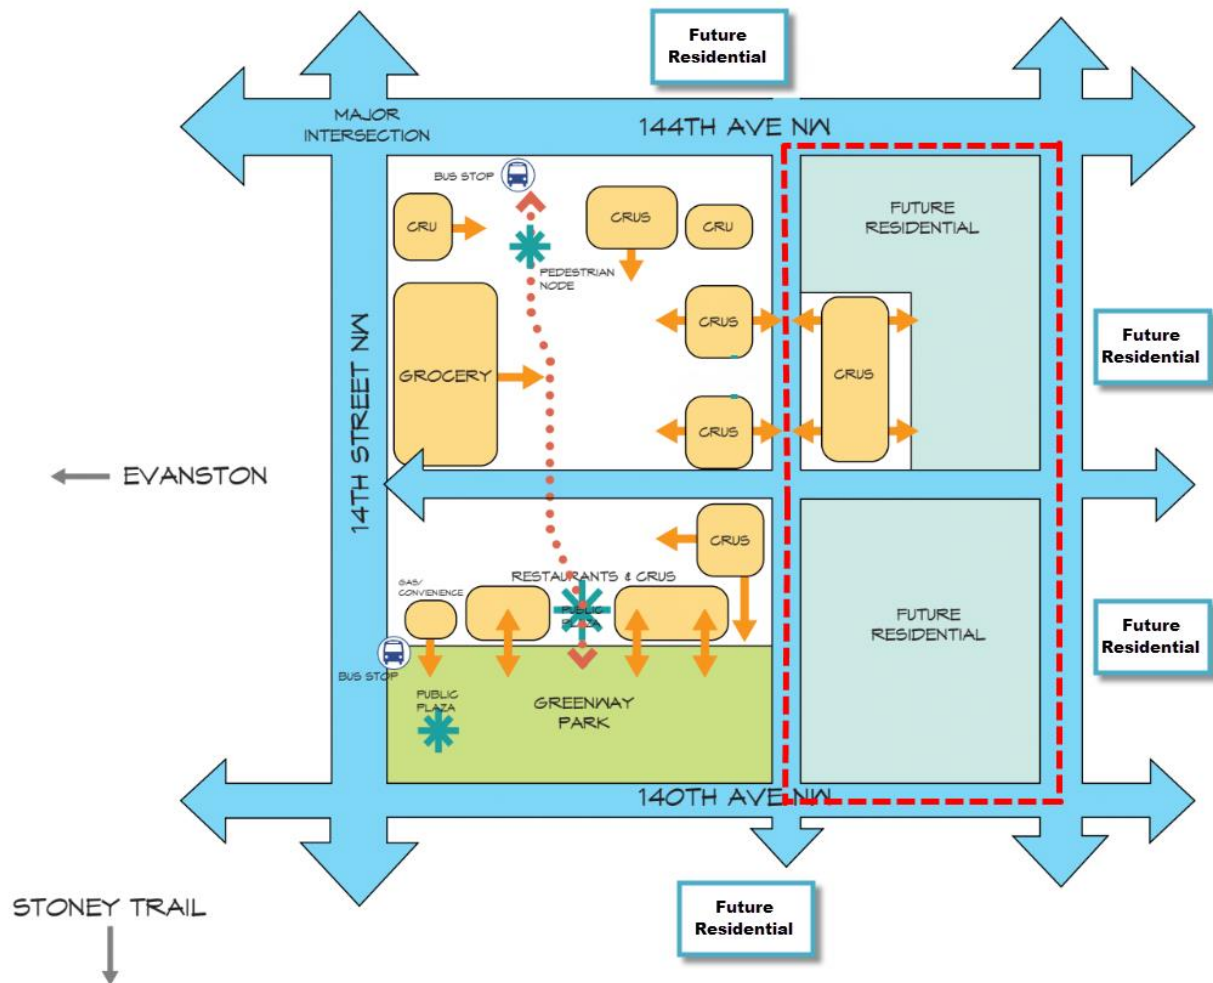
Future Residential

MAJOR INTERSECTION

144TH AVE NW

BUS STOP

CRU

CRUS

CRU

PEDESTRIAN NODE

FUTURE RESIDENTIAL

CRUS

CRUS

Future Residential

14TH STREET NW

GROCERY

CRUS

← EVANSTON

CRUS

RESTAURANTS & CRUS

GAS/ CONVIENENCE

PUBLIC PLAZA

FUTURE RESIDENTIAL

Future Residential

BUS STOP

PUBLIC PLAZA

GREENWAY PARK

140TH AVE NW

STONEY TRAIL

Future Residential